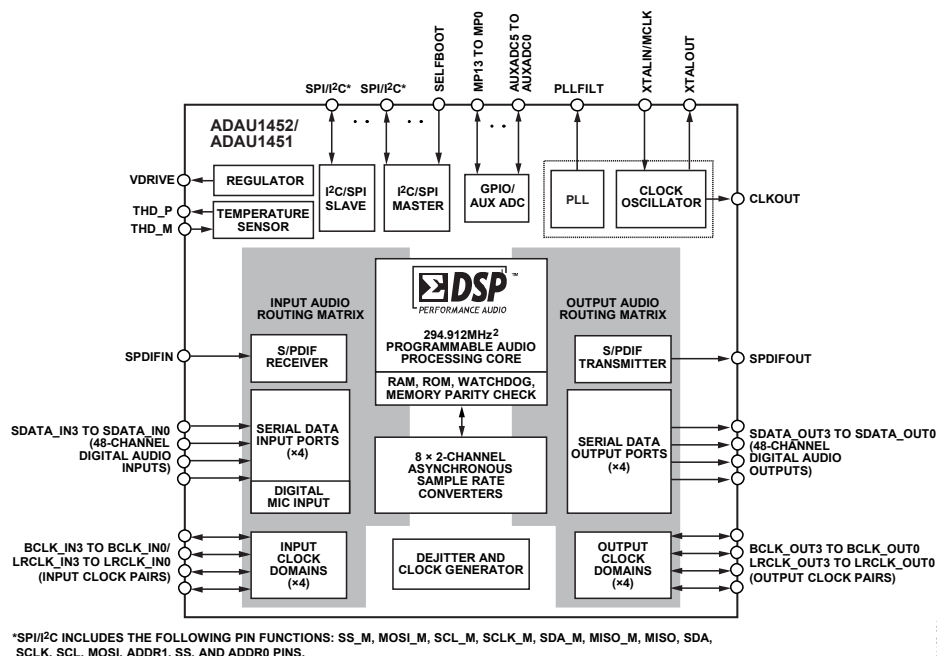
SPI/I$^2$C* SPI/I$^2$C* SELFBOOT MP13 TO MP0 AUXADC5 TO AUXADC0 PLLFILT XTALIN/MCLK XTALOUT

ADAU1452/ ADAU1451

VDRIVE

REGULATOR

THD_P

THD_M

TEMPERATURE SENSOR

I$^2$C/SPI SLAVE

I$^2$C/SPI MASTER

GPIO/ AUX ADC

PLL

CLOCK OSCILLATOR

CLKOUT

DSP

PERFORMANCE AUDIO

INPUT AUDIO ROUTING MATRIX

OUTPUT AUDIO ROUTING MATRIX

294.912MHz$^2$ PROGRAMMABLE AUDIO PROCESSING CORE

RAM, ROM, WATCHDOG, MEMORY PARITY CHECK

SPDIFIN

S/PDIF RECEIVER

S/PDIF TRANSMITTER

SPDIFOUT

SDATA_IN3 TO SDATA_IN0 (48-CHANNEL DIGITAL AUDIO INPUTS)

SERIAL DATA INPUT PORTS (×4)

DIGITAL MIC INPUT

8 × 2-CHANNEL ASYNCHRONOUS SAMPLE RATE CONVERTERS

SERIAL DATA OUTPUT PORTS (×4)

SDATA_OUT3 TO SDATA_OUT0 (48-CHANNEL DIGITAL AUDIO OUTPUTS)

BCLK_IN3 TO BCLK_IN0/ LRCLK_IN3 TO LRCLK_IN0 (INPUT CLOCK PAIRS)

INPUT CLOCK DOMAINS (×4)

DEJITTER AND CLOCK GENERATOR

OUTPUT CLOCK DOMAINS (×4)

BCLK_OUT3 TO BCLK_OUT0 LRCLK_OUT3 TO LRCLK_OUT0 (OUTPUT CLOCK PAIRS)

*SPI/I$^2$C INCLUDES THE FOLLOWING PIN FUNCTIONS: SS_M, MOSI_M, SCL_M, SCLK_M, SDA_M, MISO_M, MISO, SDA, SCLK, SCL, MOSI, ADDR1, SS, AND ADDR0 PINS.